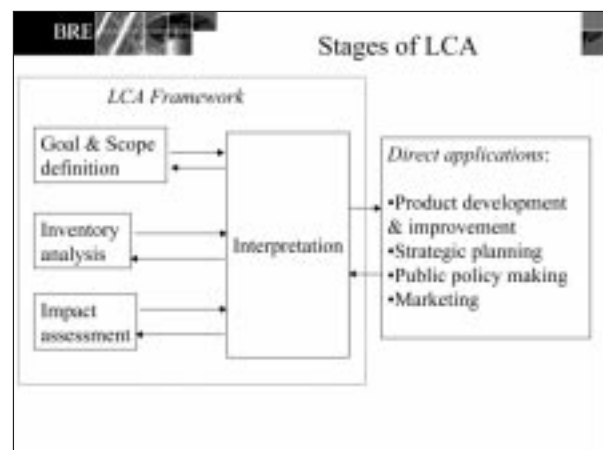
BRE

Stages of LCA

LCA Framework

Goal & Scope definition

Inventory analysis

Impact assessment

Interpretation

Direct applications:

•Product development & improvement
•Strategic planning
•Public policy making
•Marketing